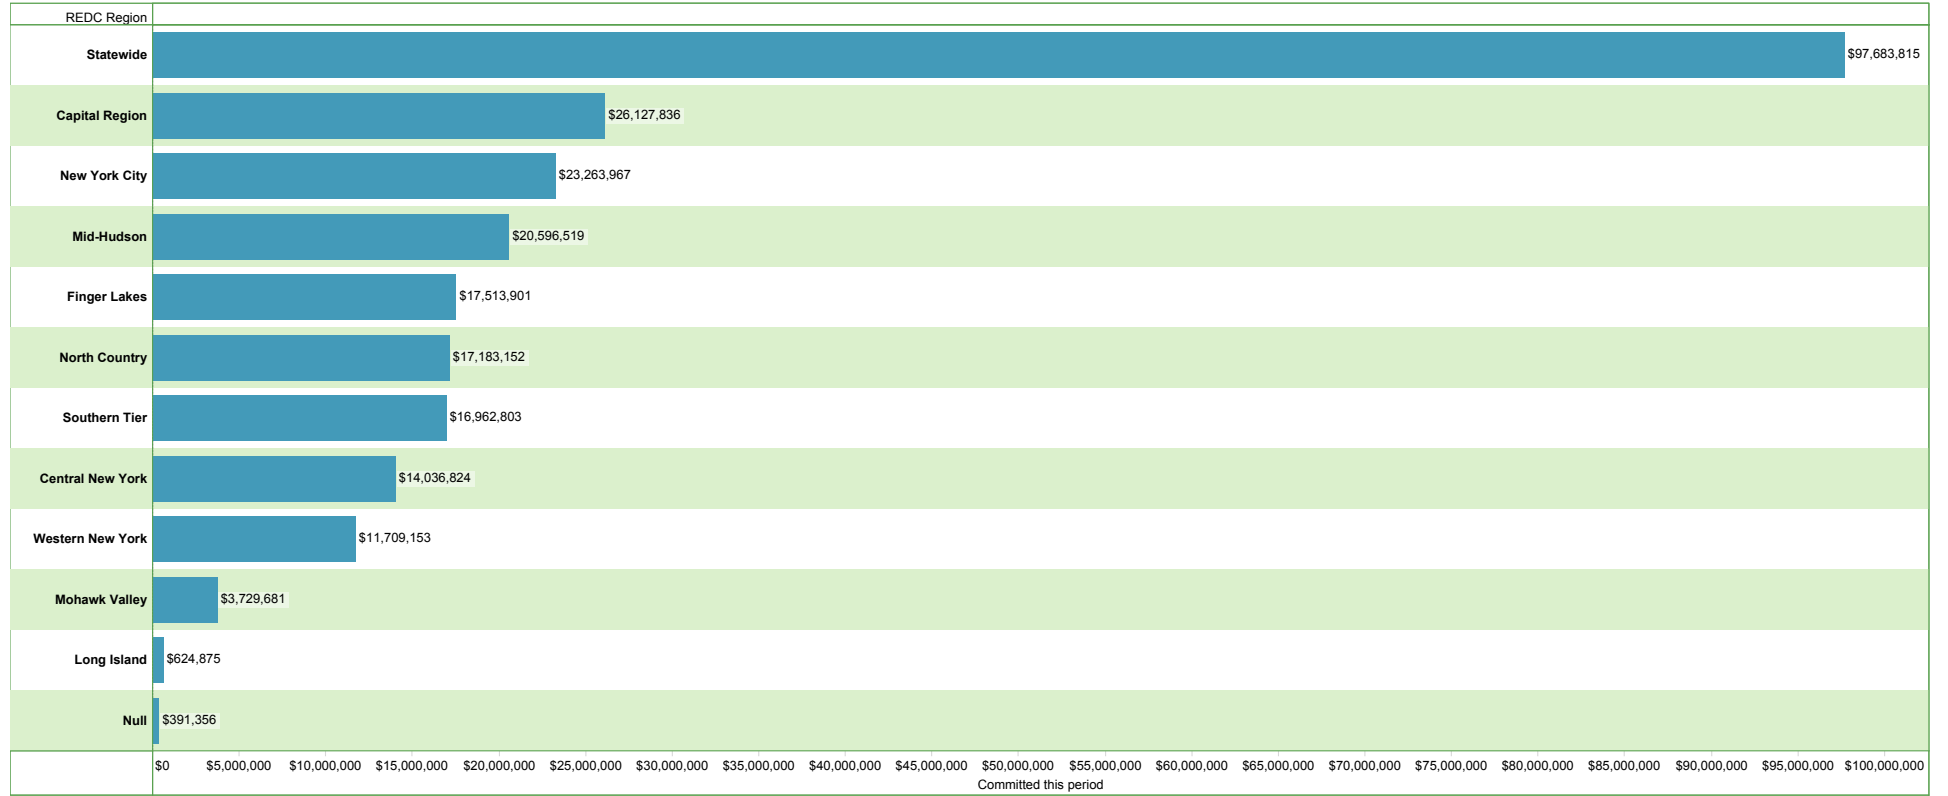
REDC Region

| REDC Region | Committed this period |
|---|---|
| Statewide | $97,683,815 |
| Capital Region | $26,127,836 |
| New York City | $23,263,967 |
| Mid-Hudson | $20,596,519 |
| Finger Lakes | $17,513,901 |
| North Country | $17,183,152 |
| Southern Tier | $16,962,803 |
| Central New York | $14,036,824 |
| Western New York | $11,709,153 |
| Mohawk Valley | $3,729,681 |
| Long Island | $624,875 |
| Null | $391,356 |

$0 $5,000,000 $10,000,000 $15,000,000 $20,000,000 $25,000,000 $30,000,000 $35,000,000 $40,000,000 $45,000,000 $50,000,000 $55,000,000 $60,000,000 $65,000,000 $70,000,000 $75,000,000 $80,000,000 $85,000,000 $90,000,000 $95,000,000 $100,000,000

Committed this period